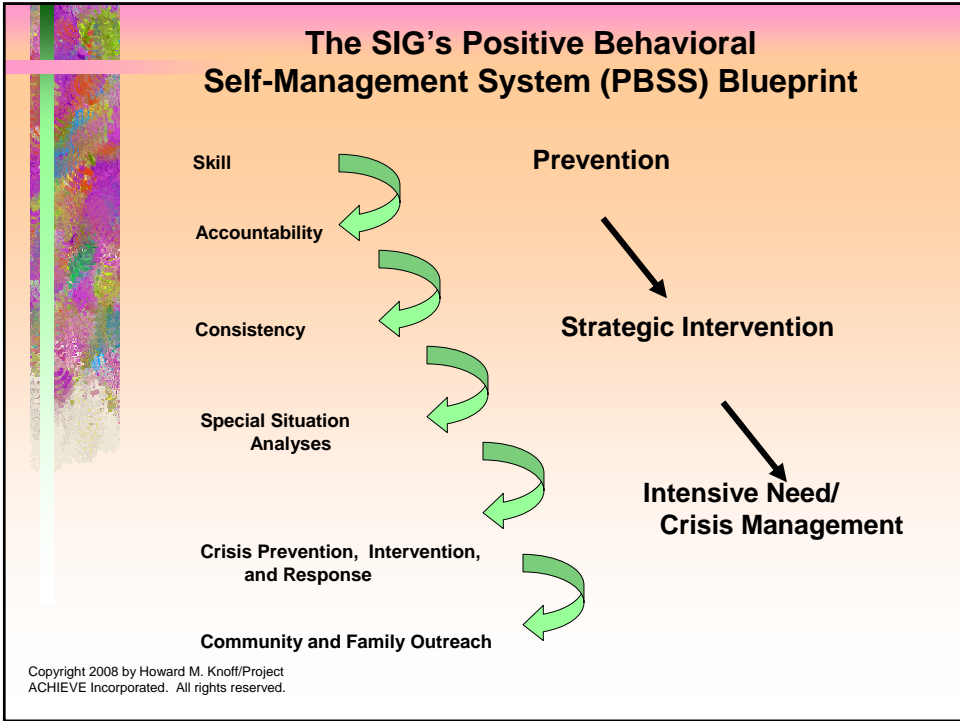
The SIG's Positive Behavioral Self-Management System (PBSS) Blueprint

Skill

Prevention

Accountability

Consistency

Strategic Intervention

Special Situation Analyses

Intensive Need/ Crisis Management

Crisis Prevention, Intervention, and Response

Community and Family Outreach

Copyright 2008 by Howard M. Knoff/Project ACHIEVE Incorporated. All rights reserved.